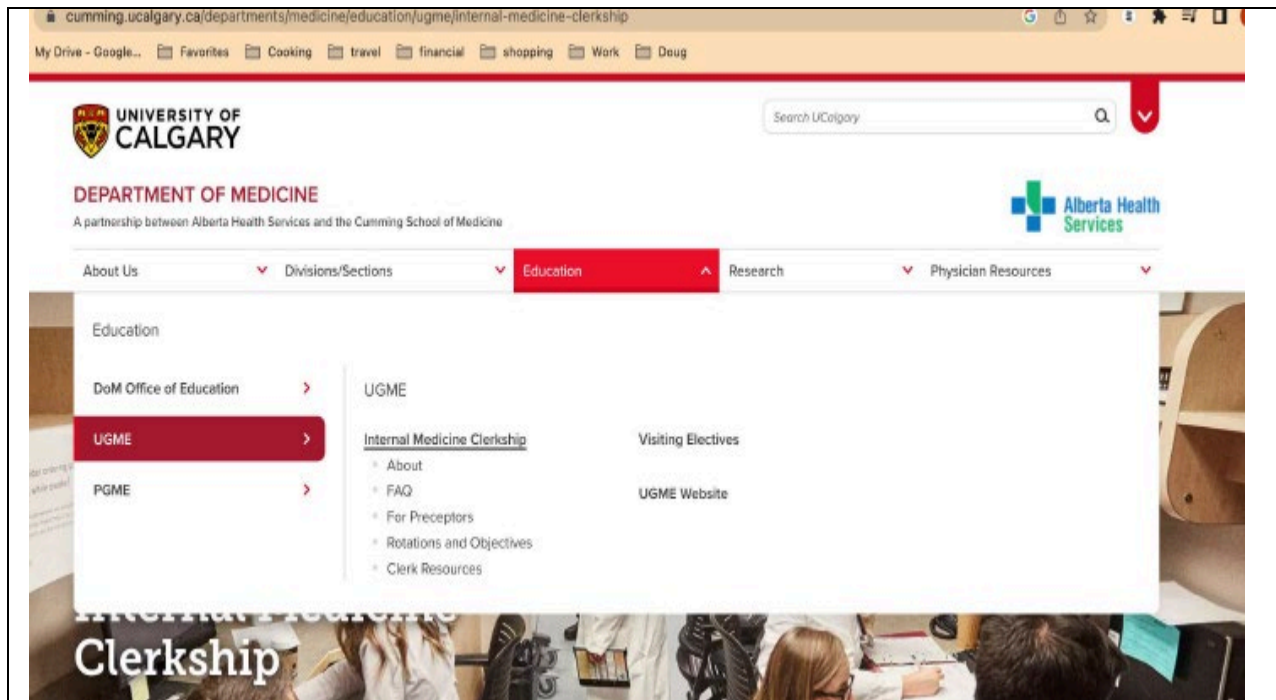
cumming.ucalgary.ca/departments/medicine/education/ugme/internal-medicine-clerkship

My Drive - Google... Favorites Cooking travel financial shopping Work Doug

UNIVERSITY OF CALGARY

Search UCalgary

DEPARTMENT OF MEDICINE
A partnership between Alberta Health Services and the Cumming School of Medicine

Alberta Health Services

About Us Divisions/Sections Education Research Physician Resources

Education

DoM Office of Education

UGME

PGME

UGME

Internal Medicine Clerkship
About
FAQ
For Preceptors
Rotations and Objectives
Clerk Resources

Visiting Electives

UGME Website

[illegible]
Clerkship